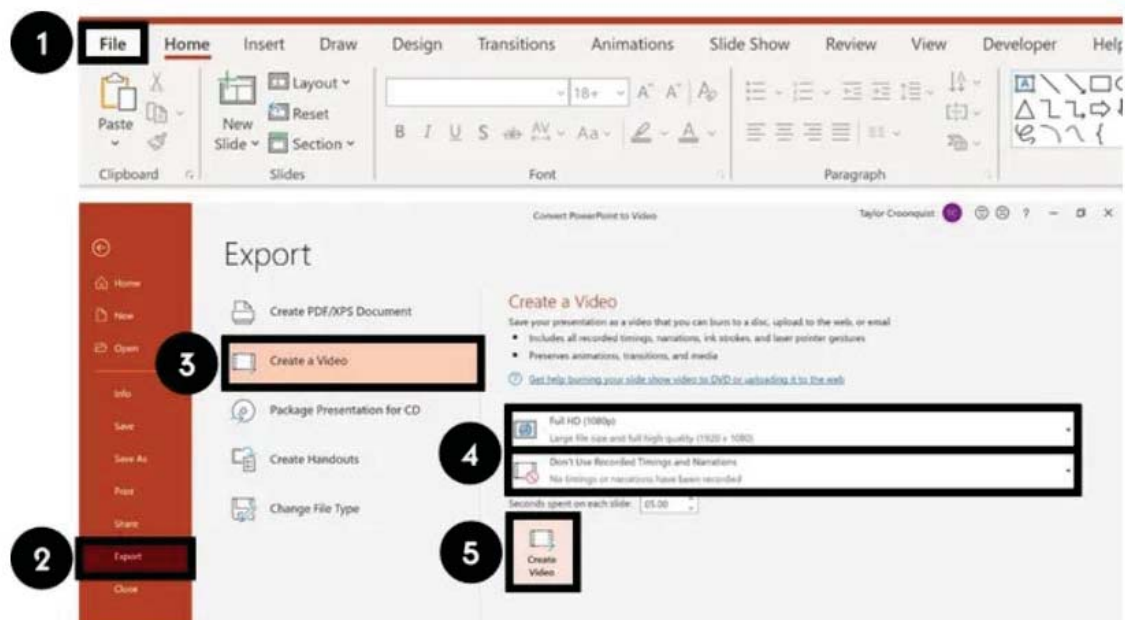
1
File
Home
Insert
Draw
Design
Transitions
Animations
Slide Show
Review
View
Developer
Help

Paste
New Slide
Layout
Reset
Section
18+
B I U S
Aa
A
Clipboard
Slides
Font
Paragraph

Convert PowerPoint to Video
Taylor Croonquist
? – □ ×

Home
New
Open
Info
Save
Save As
Print
Share
Export
Close

2

Export

Create PDF/XPS Document
3
Create a Video
Package Presentation for CD
Create Handouts
Change File Type

Create a Video
Save your presentation as a video that you can burn to a disc, upload to the web, or email
• Includes all recorded timings, narrations, ink strokes, and laser pointer gestures
• Preserves animations, transitions, and media
Get help burning your slide show video to DVD or uploading it to the web

4
Full HD (1080p)
Large file size and full high quality (1920 x 1080)
Don't Use Recorded Timings and Narrations
No timings or narrations have been recorded
Seconds spent on each slide: 05.00

5
Create Video